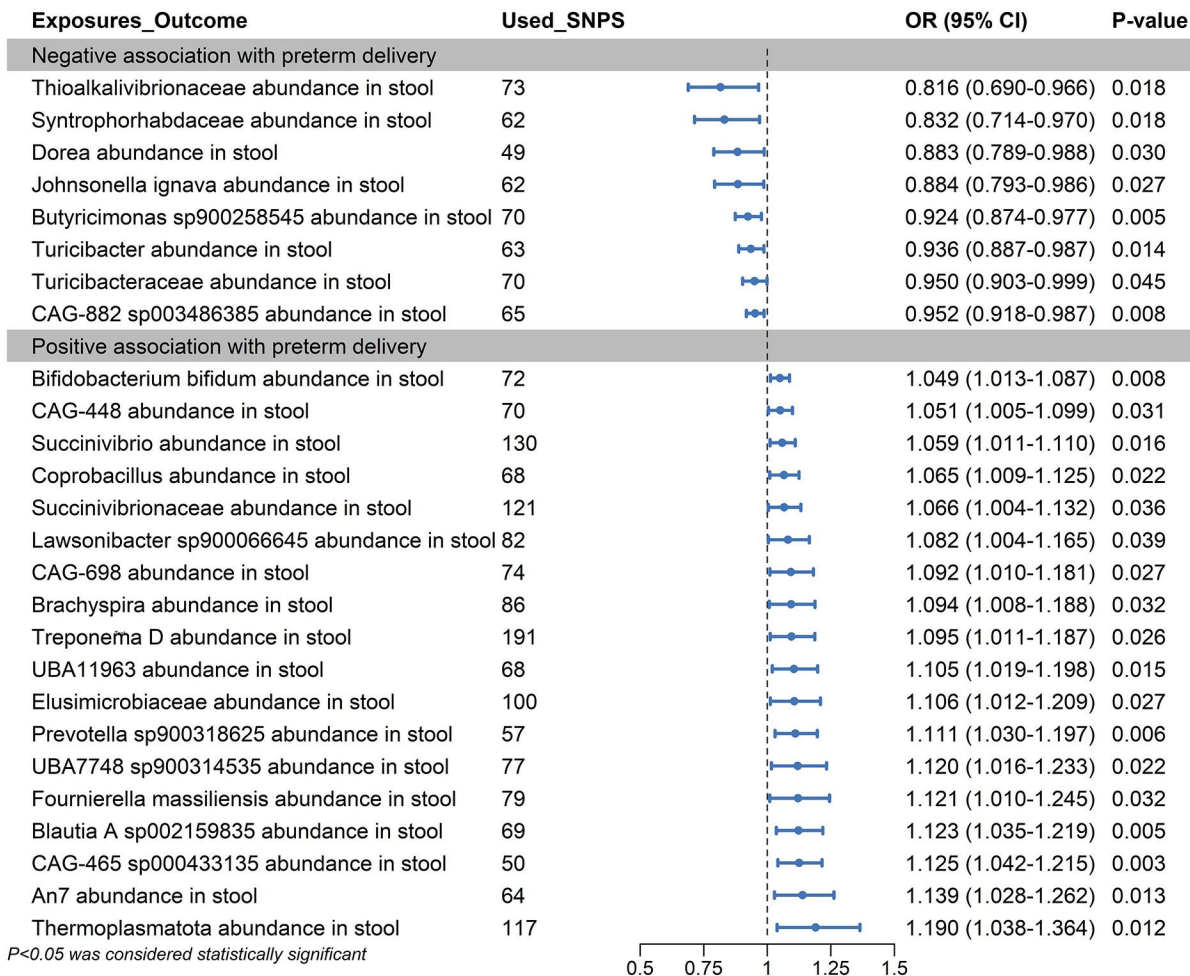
| Exposures_Outcome | Used_SNPS | OR (95% CI) | P-value |
|---|---|---|---|
| Negative association with preterm delivery | | | |
| Thioalkalivibrionaceae abundance in stool | 73 | 0.816 (0.690-0.966) | 0.018 |
| Syntrophorhabdaceae abundance in stool | 62 | 0.832 (0.714-0.970) | 0.018 |
| Dorea abundance in stool | 49 | 0.883 (0.789-0.988) | 0.030 |
| Johnsonella ignava abundance in stool | 62 | 0.884 (0.793-0.986) | 0.027 |
| Butyricimonas sp900258545 abundance in stool | 70 | 0.924 (0.874-0.977) | 0.005 |
| Turicibacter abundance in stool | 63 | 0.936 (0.887-0.987) | 0.014 |
| Turicibacteraceae abundance in stool | 70 | 0.950 (0.903-0.999) | 0.045 |
| CAG-882 sp003486385 abundance in stool | 65 | 0.952 (0.918-0.987) | 0.008 |
| Positive association with preterm delivery | | | |
| Bifidobacterium bifidum abundance in stool | 72 | 1.049 (1.013-1.087) | 0.008 |
| CAG-448 abundance in stool | 70 | 1.051 (1.005-1.099) | 0.031 |
| Succinivibrio abundance in stool | 130 | 1.059 (1.011-1.110) | 0.016 |
| Coprobacillus abundance in stool | 68 | 1.065 (1.009-1.125) | 0.022 |
| Succinivibrionaceae abundance in stool | 121 | 1.066 (1.004-1.132) | 0.036 |
| Lawsonibacter sp900066645 abundance in stool | 82 | 1.082 (1.004-1.165) | 0.039 |
| CAG-698 abundance in stool | 74 | 1.092 (1.010-1.181) | 0.027 |
| Brachyspira abundance in stool | 86 | 1.094 (1.008-1.188) | 0.032 |
| Treponema D abundance in stool | 191 | 1.095 (1.011-1.187) | 0.026 |
| UBA11963 abundance in stool | 68 | 1.105 (1.019-1.198) | 0.015 |
| Elusimicrobiaceae abundance in stool | 100 | 1.106 (1.012-1.209) | 0.027 |
| Prevotella sp900318625 abundance in stool | 57 | 1.111 (1.030-1.197) | 0.006 |
| UBA7748 sp900314535 abundance in stool | 77 | 1.120 (1.016-1.233) | 0.022 |
| Fournierella massiliensis abundance in stool | 79 | 1.121 (1.010-1.245) | 0.032 |
| Blautia A sp002159835 abundance in stool | 69 | 1.123 (1.035-1.219) | 0.005 |
| CAG-465 sp000433135 abundance in stool | 50 | 1.125 (1.042-1.215) | 0.003 |
| An7 abundance in stool | 64 | 1.139 (1.028-1.262) | 0.013 |
| Thermoplasmatota abundance in stool | 117 | 1.190 (1.038-1.364) | 0.012 |

P<0.05 was considered statistically significant

0.5 0.75 1 1.25 1.5